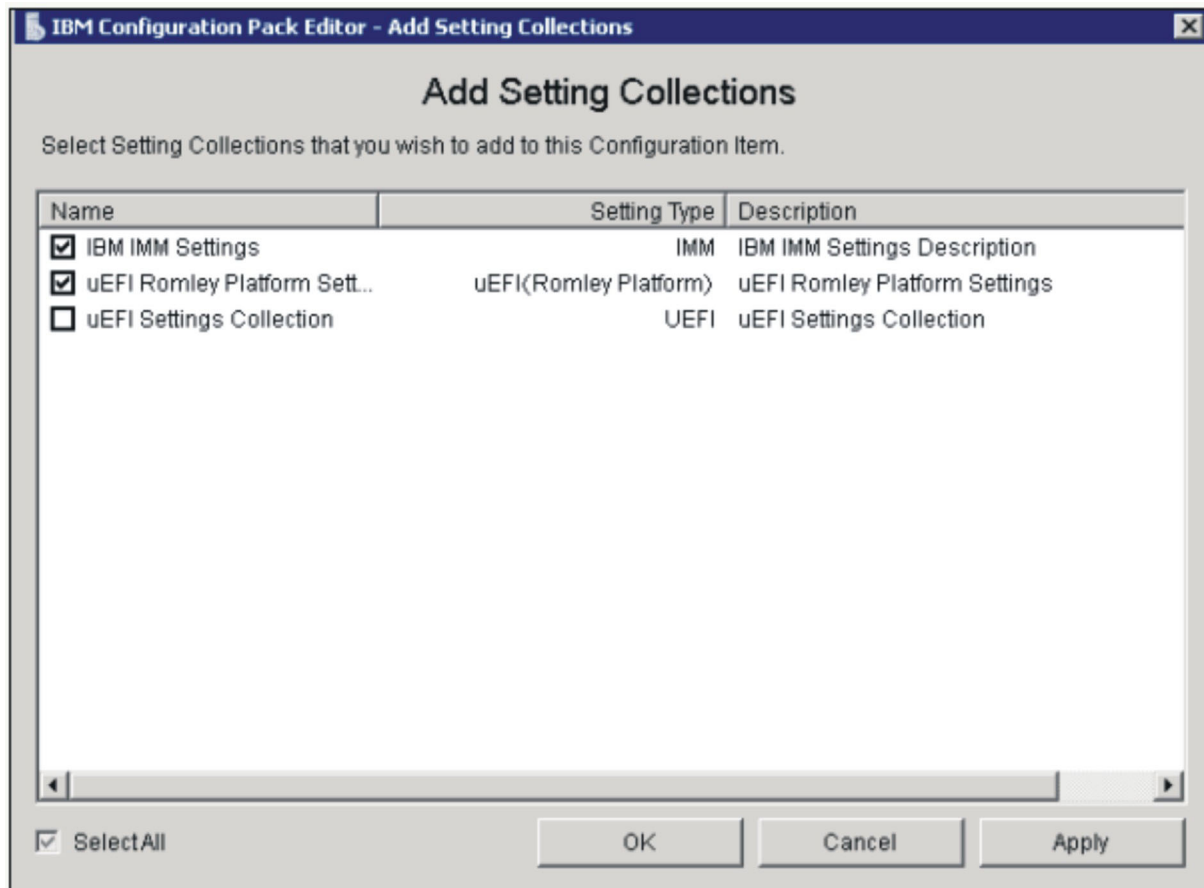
IBM Configuration Pack Editor - Add Setting Collections

Add Setting Collections

Select Setting Collections that you wish to add to this Configuration Item.

| Name | Setting Type | Description |
|---|---|---|
| ☑ IBM IMM Settings | IMM | IBM IMM Settings Description |
| ☑ uEFI Romley Platform Sett... | uEFI(Romley Platform) | uEFI Romley Platform Settings |
| ☐ uEFI Settings Collection | UEFI | uEFI Settings Collection |

☑ Select All

OK

Cancel

Apply